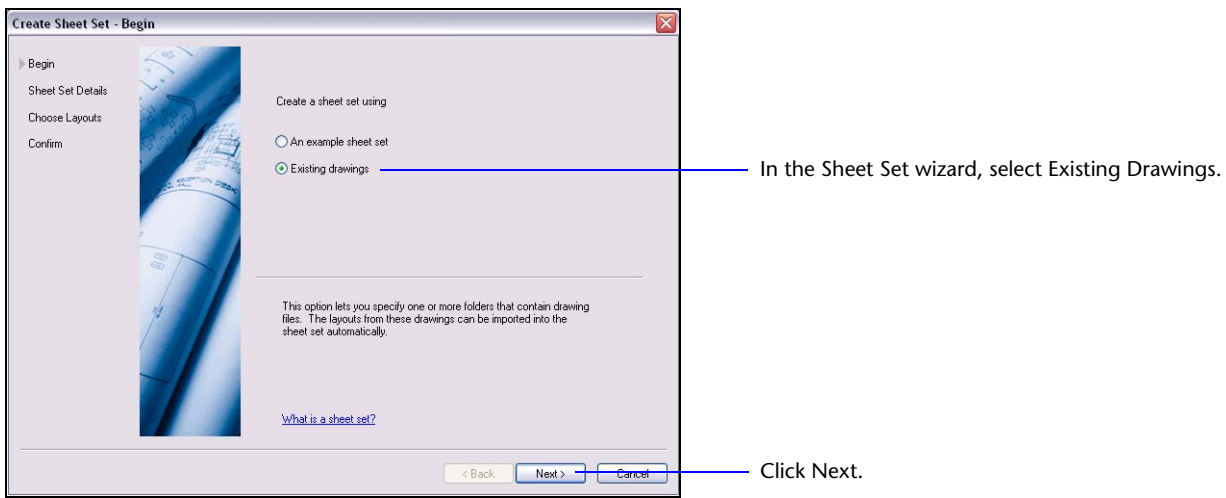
Create Sheet Set - Begin

Begin
Sheet Set Details
Choose Layouts
Confirm

Create a sheet set using

An example sheet set
Existing drawings

In the Sheet Set wizard, select Existing Drawings.

This option lets you specify one or more folders that contain drawing files. The layouts from these drawings can be imported into the sheet set automatically.

What is a sheet set?

< Back
Next >
Cancel

Click Next.